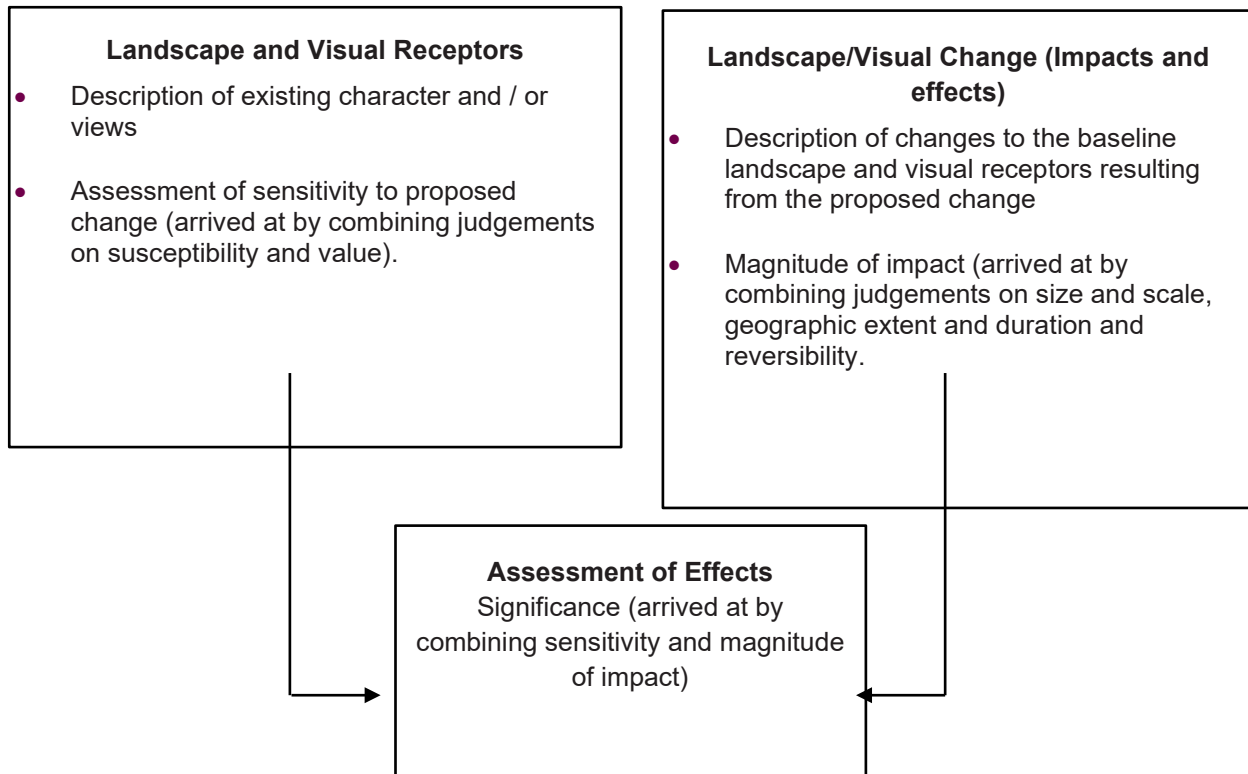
**Landscape and Visual Receptors**

- Description of existing character and / or views
- Assessment of sensitivity to proposed change (arrived at by combining judgements on susceptibility and value).

**Landscape/Visual Change (Impacts and effects)**

- Description of changes to the baseline landscape and visual receptors resulting from the proposed change
- Magnitude of impact (arrived at by combining judgements on size and scale, geographic extent and duration and reversibility.

**Assessment of Effects**
Significance (arrived at by combining sensitivity and magnitude of impact)